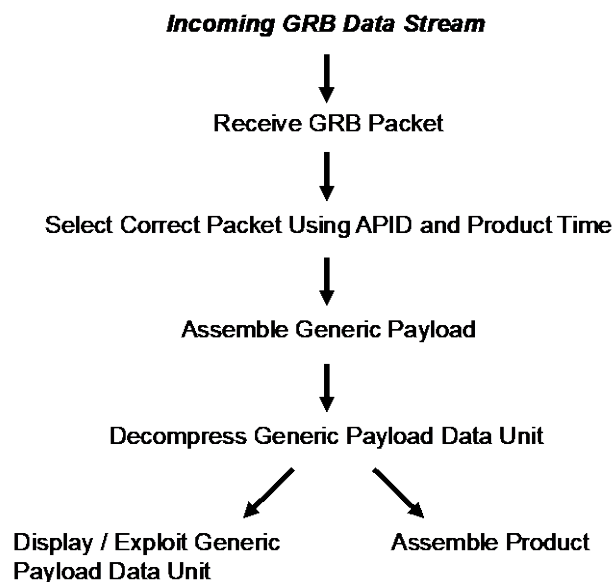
Incoming GRB Data Stream

Receive GRB Packet

Select Correct Packet Using APID and Product Time

Assemble Generic Payload

Decompress Generic Payload Data Unit

Display / Exploit Generic Payload Data Unit

Assemble Product